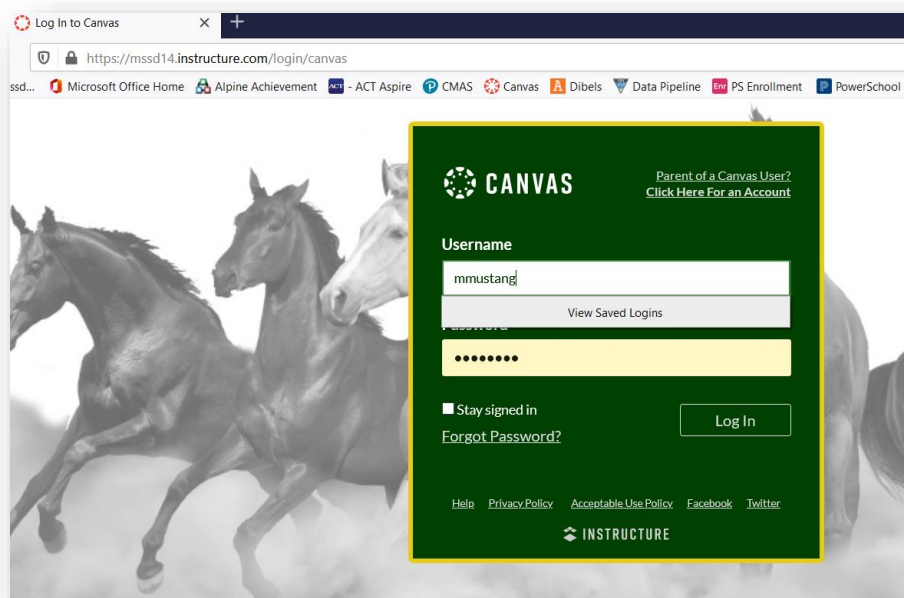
Log In to Canvas

https://mssd14.instructure.com/login/canvas

ssd... Microsoft Office Home Alpine Achievement - ACT Aspire CMAS Canvas Dibels Data Pipeline PS Enrollment PowerSchool

CANVAS

Parent of a Canvas User? Click Here For an Account

Username

mmustang

View Saved Logins

Password

••••••••

Stay signed in

Log In

Forgot Password?

Help Privacy Policy Acceptable Use Policy Facebook Twitter

INSTRUCTURE